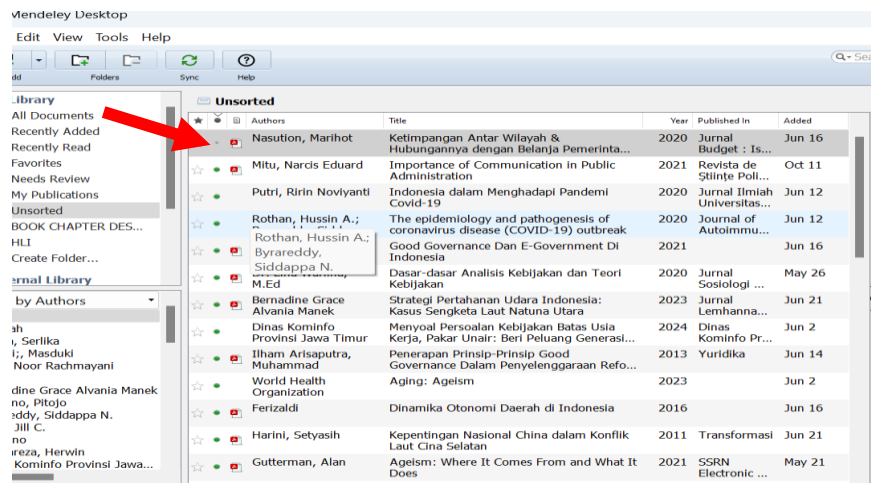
Mendeley Desktop

Edit View Tools Help

dd Folders Sync Help

Sea

Library
All Documents
Recently Added
Recently Read
Favorites
Needs Review
My Publications
Unsorted
BOOK CHAPTER DES...
HLI
Create Folder...

ernal Library

by Authors

ah
, Serlika
; Masduki
Noor Rachmayani

dine Grace Alvania Manek
no, Pitojo
eddy, Siddappa N.
Jill C.
no
reza, Herwin
Kominfo Provinsi Jawa...

Unsorted

| | | | Authors | Title | Year | Published In | Added |
|---|---|---|---|---|---|---|---|
| | | | Nasution, Marihot | Ketimpangan Antar Wilayah & Hubungannya dengan Belanja Pemerinta... | 2020 | Jurnal Budget : Is... | Jun 16 |
| | | | Mitu, Narcis Eduard | Importance of Communication in Public Administration | 2021 | Revista de Ştiinţe Poli... | Oct 11 |
| | | | Putri, Ririn Noviyanti | Indonesia dalam Menghadapi Pandemi Covid-19 | 2020 | Jurnal Ilmiah Universitas... | Jun 12 |
| | | | Rothan, Hussin A.; | The epidemiology and pathogenesis of coronavirus disease (COVID-19) outbreak | 2020 | Journal of Autoimmu... | Jun 12 |
| | | | | Good Governance Dan E-Government Di Indonesia | 2021 | | Jun 16 |
| | | | M.Ed | Dasar-dasar Analisis Kebijakan dan Teori Kebijakan | 2020 | Jurnal Sosiologi ... | May 26 |
| | | | Bernadine Grace Alvania Manek | Strategi Pertahanan Udara Indonesia: Kasus Sengketa Laut Natuna Utara | 2023 | Jurnal Lemhanna... | Jun 21 |
| | | | Dinas Kominfo Provinsi Jawa Timur | Menyoal Persoalan Kebijakan Batas Usia Kerja, Pakar Unair: Beri Peluang Generasi... | 2024 | Dinas Kominfo Pr... | Jun 2 |
| | | | Ilham Arisaputra, Muhammad | Penerapan Prinsip-Prinsip Good Governance Dalam Penyelenggaraan Refo... | 2013 | Yuridika | Jun 14 |
| | | | World Health Organization | Aging: Ageism | 2023 | | Jun 2 |
| | | | Ferizaldi | Dinamika Otonomi Daerah di Indonesia | 2016 | | Jun 16 |
| | | | Harini, Setyasih | Kepentingan Nasional China dalam Konflik Laut Cina Selatan | 2011 | Transformasi | Jun 21 |
| | | | Gutterman, Alan | Ageism: Where It Comes From and What It Does | 2021 | SSRN Electronic ... | May 21 |

Rothan, Hussin A.; Byrareddy, Siddappa N.